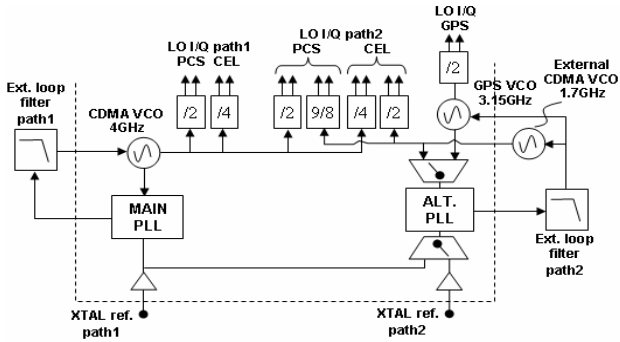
LO I/Q path1
PCS CEL

LO I/Q path2
PCS CEL

LO I/Q
GPS

Ext. loop filter path1

CDMA VCO 4GHz

/2 /4 /2 9/8 /4 /2 /2

GPS VCO 3.15GHz

External CDMA VCO 1.7GHz

MAIN PLL

ALT. PLL

Ext. loop filter path2

XTAL ref. path1

XTAL ref. path2